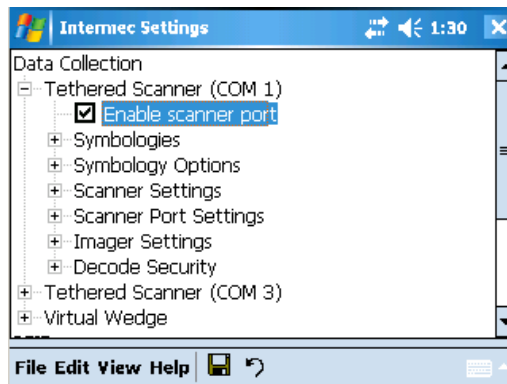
Intermec Settings 1:30

Data Collection
Tethered Scanner (COM 1)
Enable scanner port
Symbologies
Symbology Options
Scanner Settings
Scanner Port Settings
Imager Settings
Decode Security
Tethered Scanner (COM 3)
Virtual Wedge

File Edit View Help